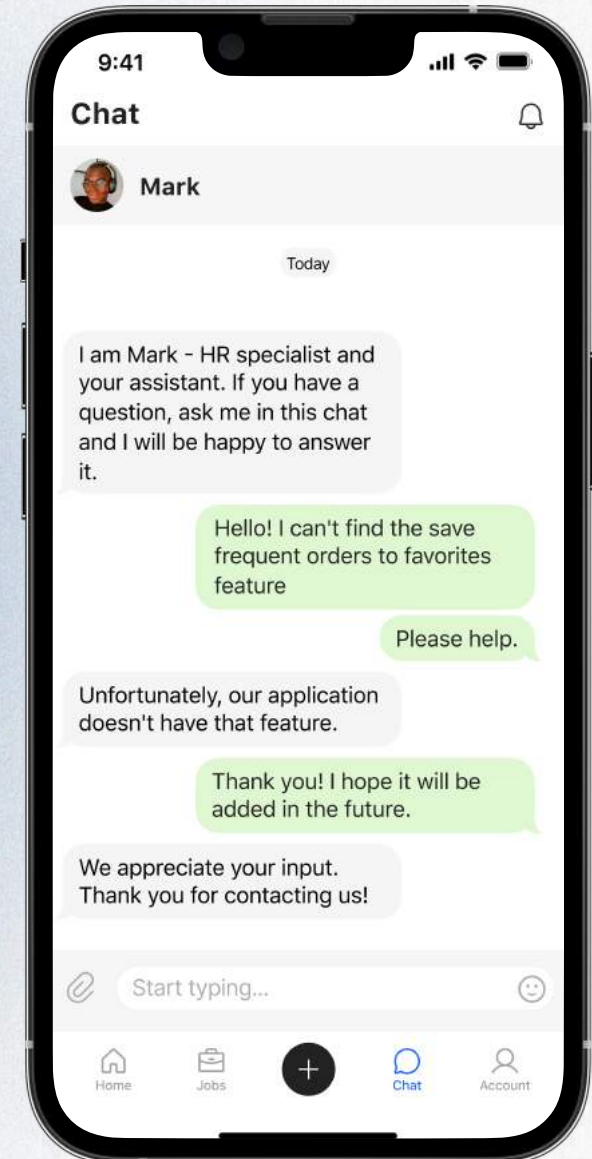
9:41

Chat

Mark

Today

I am Mark - HR specialist and your assistant. If you have a question, ask me in this chat and I will be happy to answer it.

Hello! I can't find the save frequent orders to favorites feature

Please help.

Unfortunately, our application doesn't have that feature.

Thank you! I hope it will be added in the future.

We appreciate your input. Thank you for contacting us!

Start typing...

Home
Jobs
+
Chat
Account